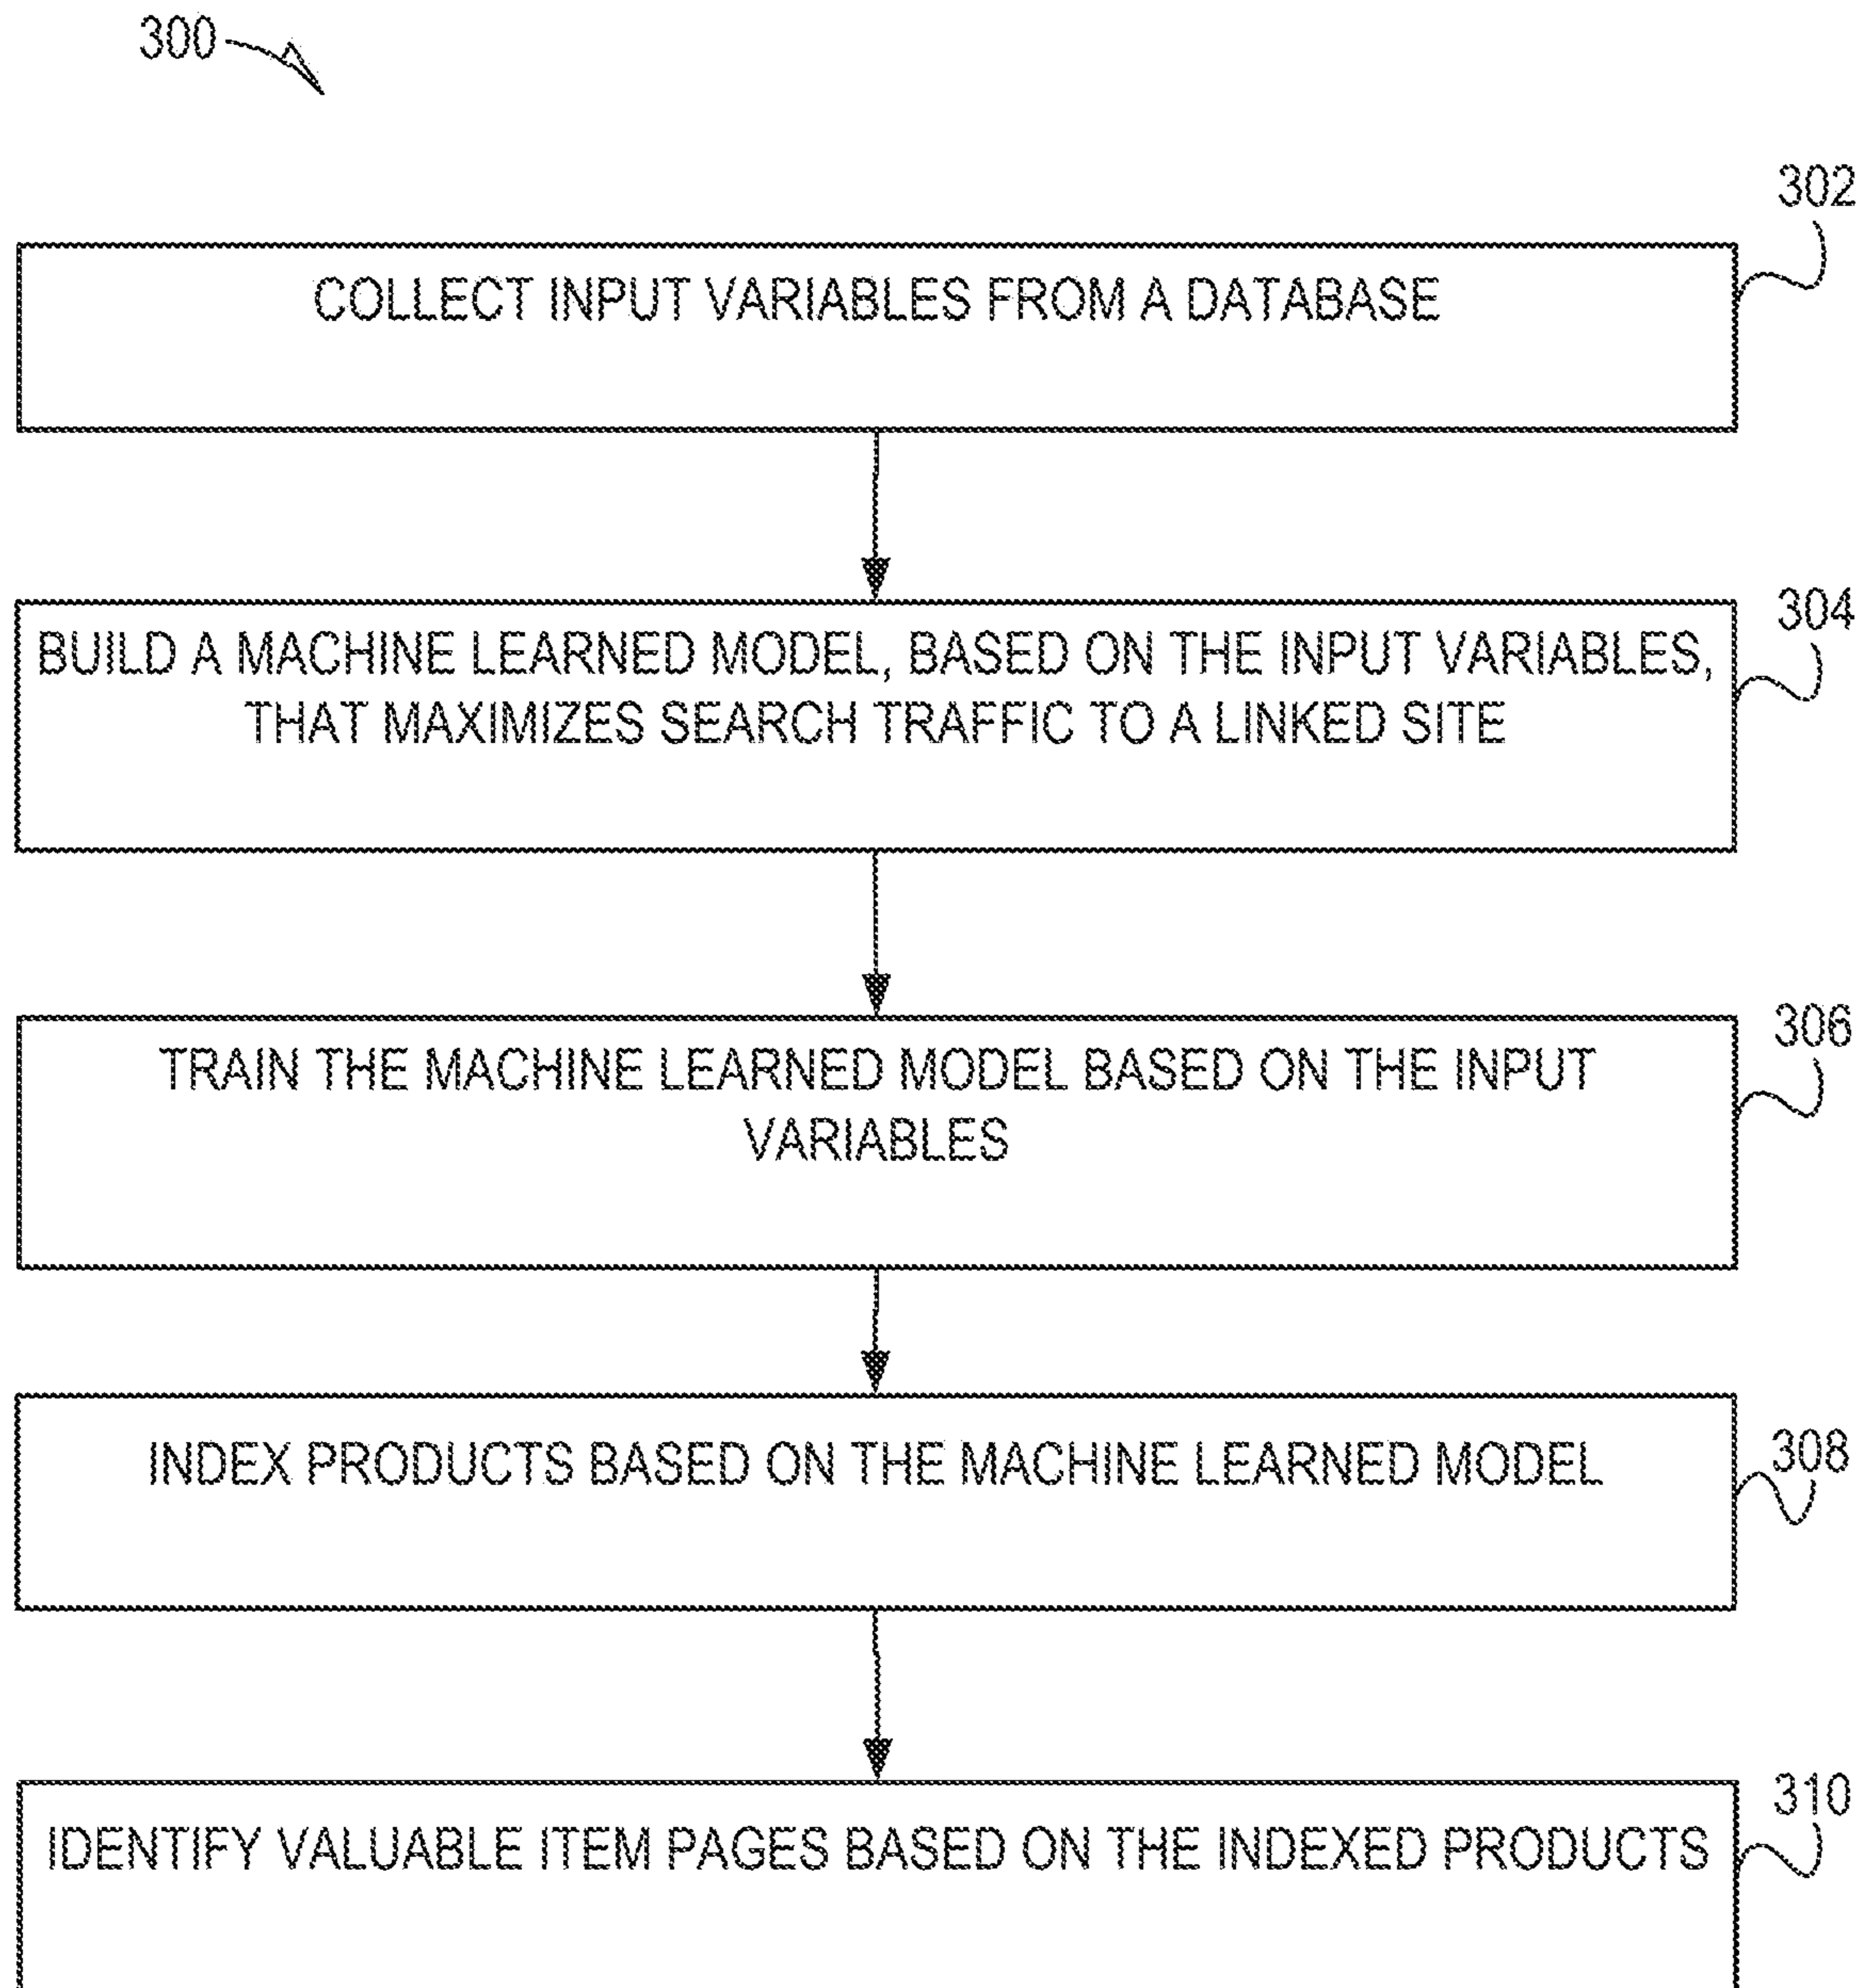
300

302

COLLECT INPUT VARIABLES FROM A DATABASE

304

BUILD A MACHINE LEARNED MODEL, BASED ON THE INPUT VARIABLES, THAT MAXIMIZES SEARCH TRAFFIC TO A LINKED SITE

306

TRAIN THE MACHINE LEARNED MODEL BASED ON THE INPUT VARIABLES

308

INDEX PRODUCTS BASED ON THE MACHINE LEARNED MODEL

310

IDENTIFY VALUABLE ITEM PAGES BASED ON THE INDEXED PRODUCTS